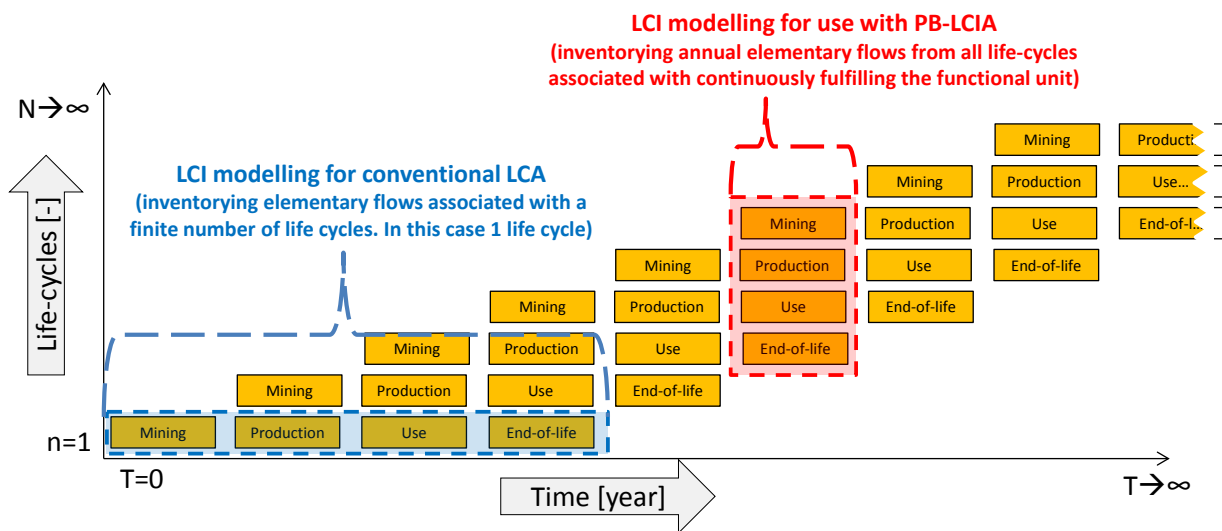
LCI modelling for use with PB-LCIA
(inventorying annual elementary flows from all life-cycles associated with continuously fulfilling the functional unit)

N→∞

Life-cycles [-]

LCI modelling for conventional LCA
(inventorying elementary flows associated with a finite number of life cycles. In this case 1 life cycle)

Mining | Producti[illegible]
Mining | Production | Use...
Mining | Production | Use | End-of-l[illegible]
Mining | Production | Use | End-of-life
Mining | Production | Use | End-of-life
Mining | Production | Use | End-of-life
Mining | Production | Use | End-of-life
Mining | Production | Use | End-of-life
Mining | Production | Use | End-of-life

n=1
T=0

Time [year]

T→∞